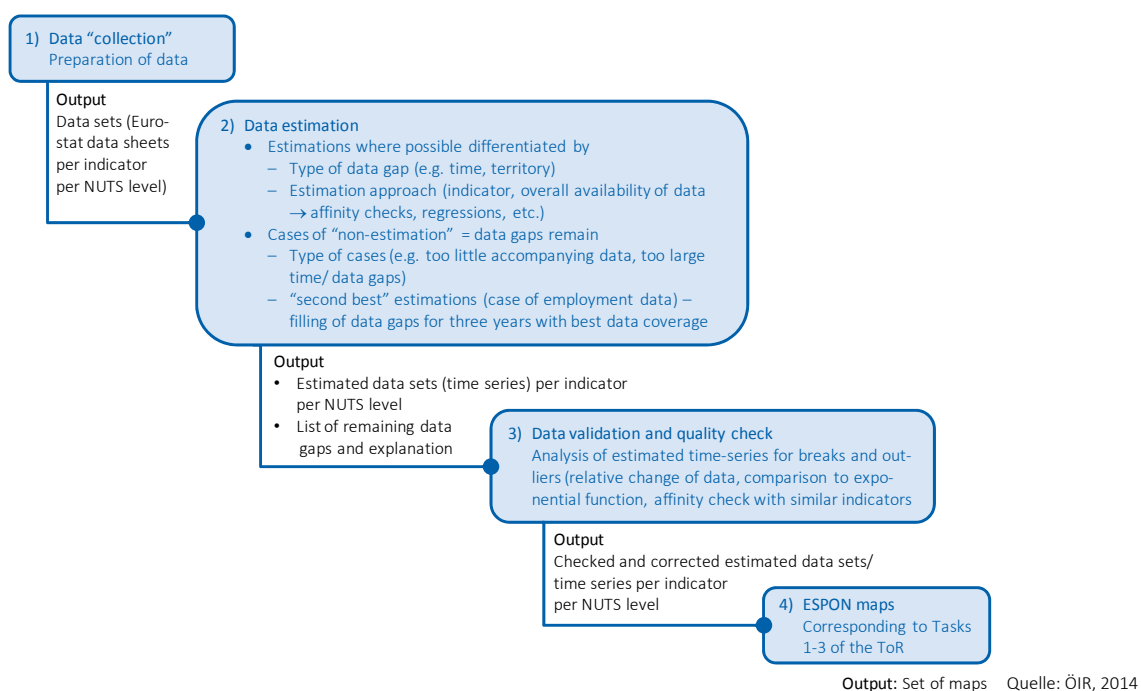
1) Data “collection”
Preparation of data

Output
Data sets (Eurostat data sheets per indicator per NUTS level)

2) Data estimation
• Estimations where possible differentiated by
– Type of data gap (e.g. time, territory)
– Estimation approach (indicator, overall availability of data $\rightarrow$ affinity checks, regressions, etc.)
• Cases of “non-estimation” = data gaps remain
– Type of cases (e.g. too little accompanying data, too large time/ data gaps)
– “second best” estimations (case of employment data) – filling of data gaps for three years with best data coverage

Output
• Estimated data sets (time series) per indicator per NUTS level
• List of remaining data gaps and explanation

3) Data validation and quality check
Analysis of estimated time-series for breaks and outliers (relative change of data, comparison to exponential function, affinity check with similar indicators

Output
Checked and corrected estimated data sets/ time series per indicator per NUTS level

4) ESPON maps
Corresponding to Tasks 1-3 of the ToR

Output: Set of maps Quelle: ÖIR, 2014